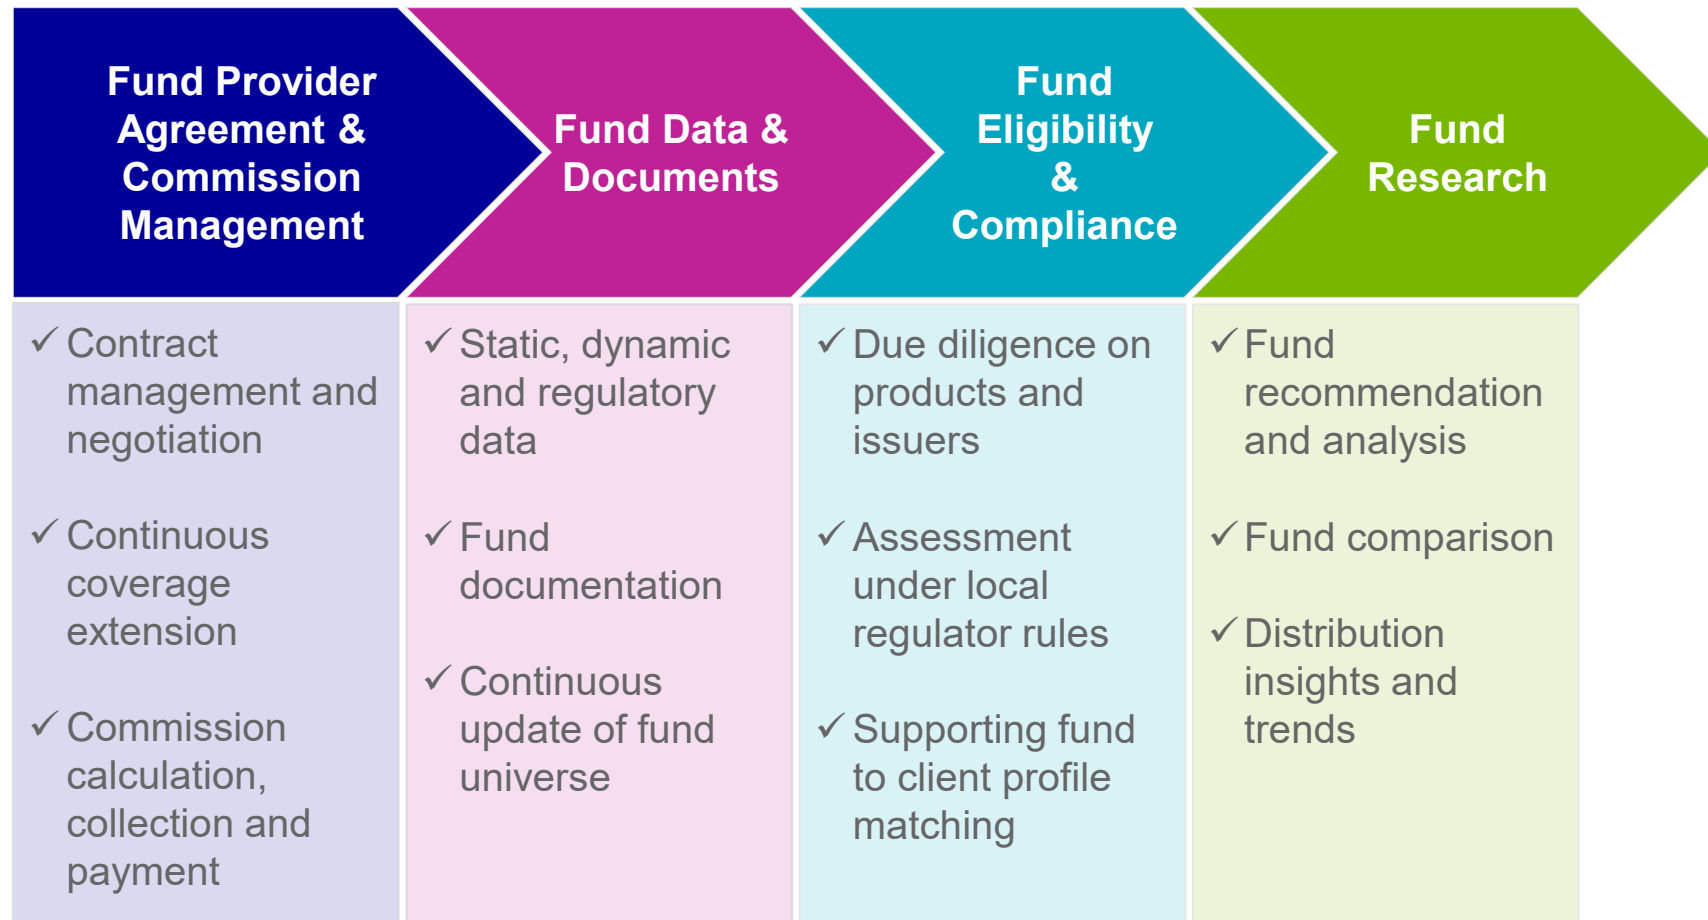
Fund Provider Agreement & Commission Management

✓ Contract management and negotiation

✓ Continuous coverage extension

✓ Commission calculation, collection and payment

Fund Data & Documents

✓ Static, dynamic and regulatory data

✓ Fund documentation

✓ Continuous update of fund universe

Fund Eligibility & Compliance

✓ Due diligence on products and issuers

✓ Assessment under local regulator rules

✓ Supporting fund to client profile matching

Fund Research

✓ Fund recommendation and analysis

✓ Fund comparison

✓ Distribution insights and trends